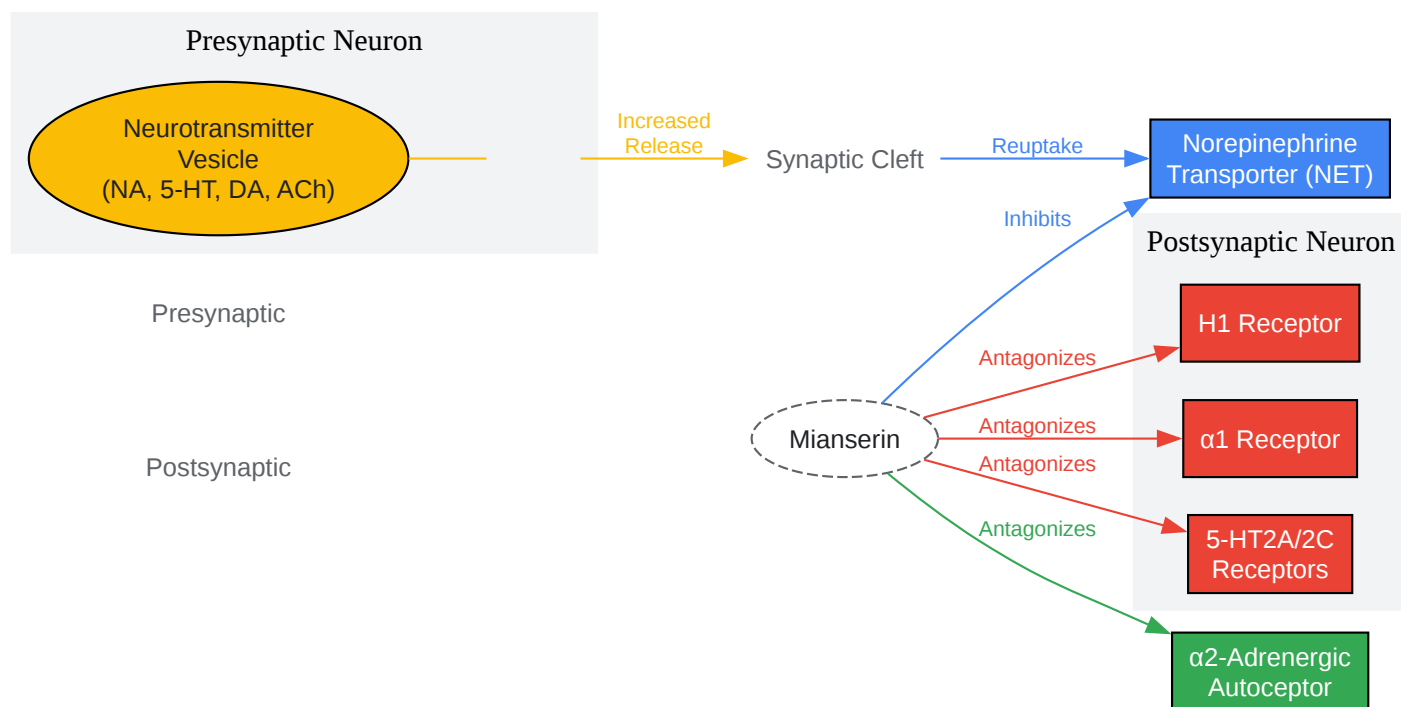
Presynaptic Neuron

Neurotransmitter Vesicle (NA, 5-HT, DA, ACh)

Increased Release

Synaptic Cleft

Reuptake

Norepinephrine Transporter (NET)

Inhibits

Postsynaptic Neuron

Presynaptic

H1 Receptor

Antagonizes

Mianserin

Antagonizes

α1 Receptor

Postsynaptic

Antagonizes

Antagonizes

5-HT2A/2C Receptors

α2-Adrenergic Autoceptor